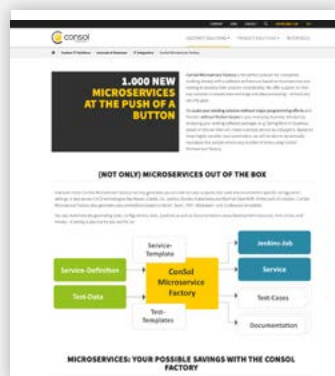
consol

1.000 NEW MICROSERVICES AT THE PUSH OF A BUTTON

(NOT ONLY) MICROSERVICES OUT OF THE BOX

Service-Template

Jenkins-Job

Service-Definition

ConSol Microservice Factory

Service

Test-Data

Test-Cases

Test-Templates

Documentation

MICROSERVICES: YOUR POSSIBLE SAVINGS WITH THE CONSOL FACTORY